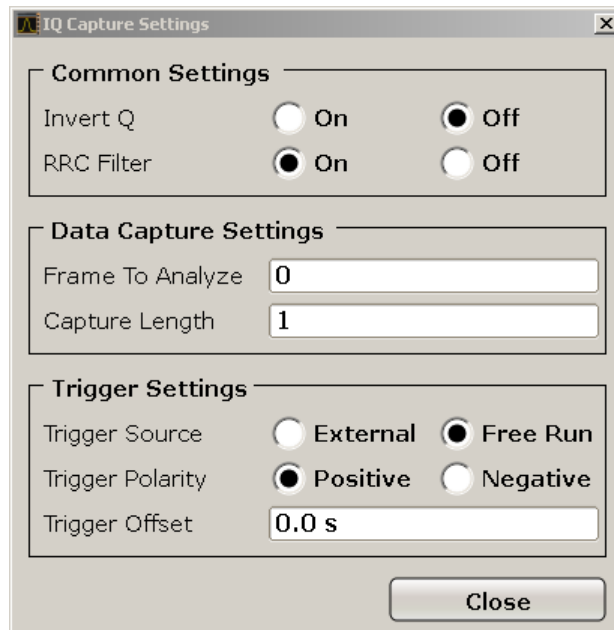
IQ Capture Settings

×

Common Settings

Invert Q On Off

RRC Filter On Off

Data Capture Settings

Frame To Analyze 0

Capture Length 1

Trigger Settings

Trigger Source External Free Run

Trigger Polarity Positive Negative

Trigger Offset 0.0 s

Close